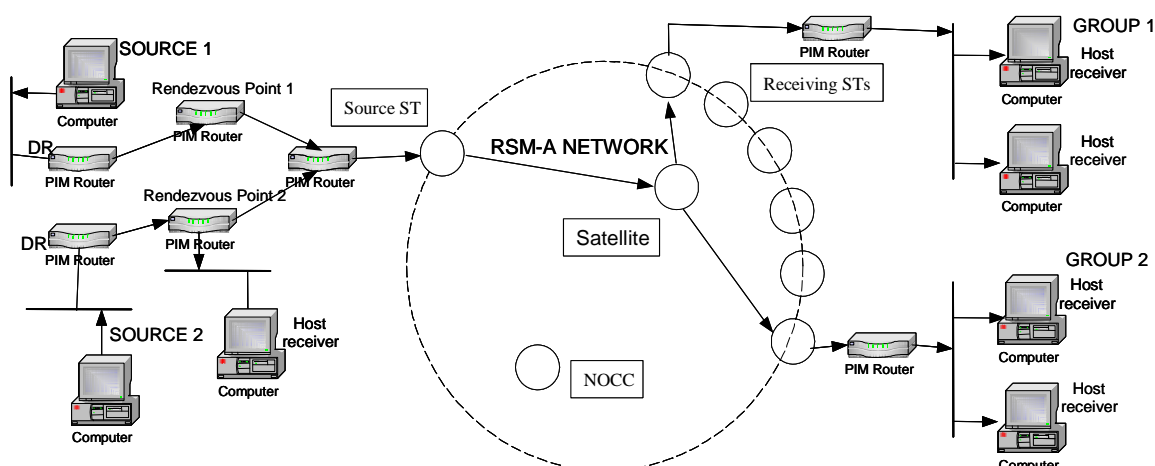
SOURCE 1
Computer
Rendezvous Point 1
PIM Router
DR
PIM Router
PIM Router
Source ST
Rendezvous Point 2
DR
PIM Router
PIM Router
SOURCE 2
Computer
Host receiver
Computer
RSM-A NETWORK
Satellite
NOCC
PIM Router
Receiving STs
GROUP 1
Host receiver
Computer
Host receiver
Computer
GROUP 2
Host receiver
Computer
PIM Router
Host receiver
Computer